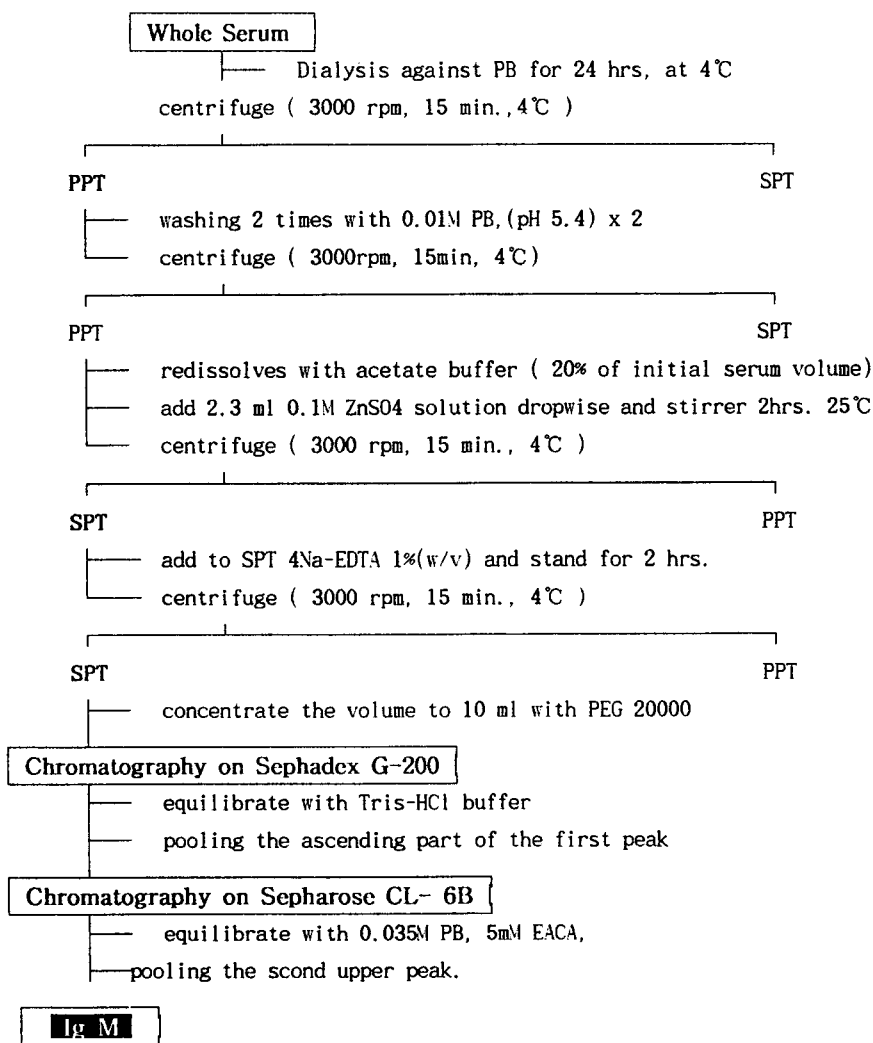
Whole Serum

Dialysis against PB for 24 hrs, at 4℃

centrifuge ( 3000 rpm, 15 min., 4℃ )

PPT

SPT

washing 2 times with 0.01M PB, (pH 5.4) x 2

centrifuge ( 3000rpm, 15min, 4℃)

PPT

SPT

redissolves with acetate buffer ( 20% of initial serum volume)

add 2.3 ml 0.1M ZnSO4 solution dropwise and stirrer 2hrs. 25℃

centrifuge ( 3000 rpm, 15 min., 4℃ )

SPT

PPT

add to SPT 4Na-EDTA 1%(w/v) and stand for 2 hrs.

centrifuge ( 3000 rpm, 15 min., 4℃ )

SPT

PPT

concentrate the volume to 10 ml with PEG 20000

Chromatography on Sephadex G-200

equilibrate with Tris-HCl buffer

pooling the ascending part of the first peak

Chromatography on Sepharose CL- 6B

equilibrate with 0.035M PB, 5mM EACA,

pooling the scond upper peak.

Ig M